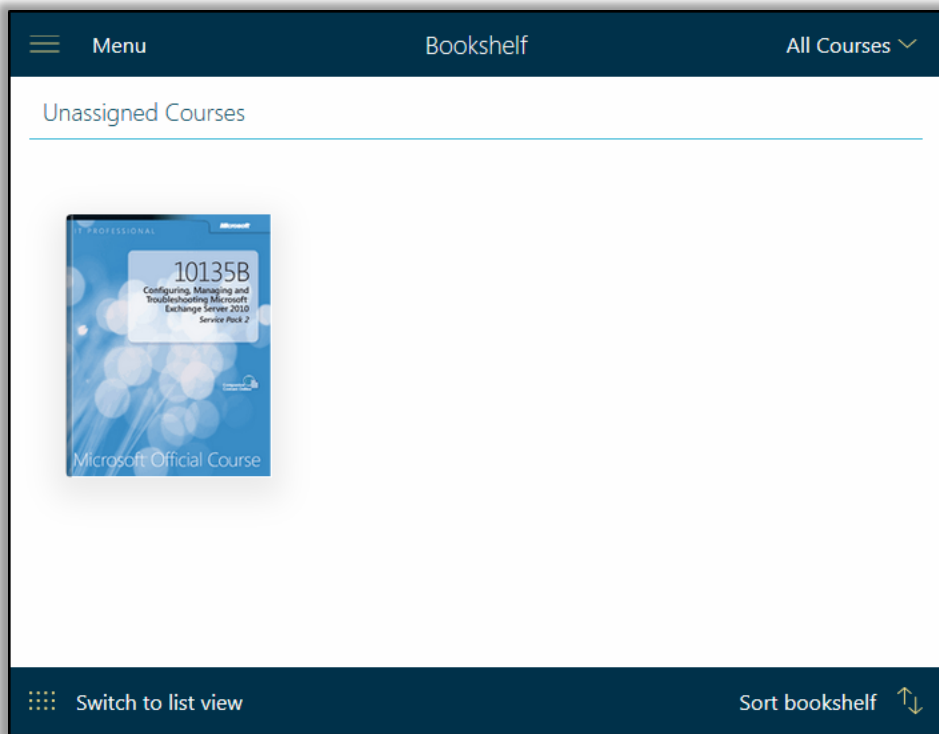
Menu

Bookshelf

All Courses

Unassigned Courses

IT PROFESSIONAL

Microsoft

10135B

Configuring, Managing and Troubleshooting Microsoft Exchange Server 2010

Service Pack 2

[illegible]

Microsoft Official Course

Switch to list view

Sort bookshelf